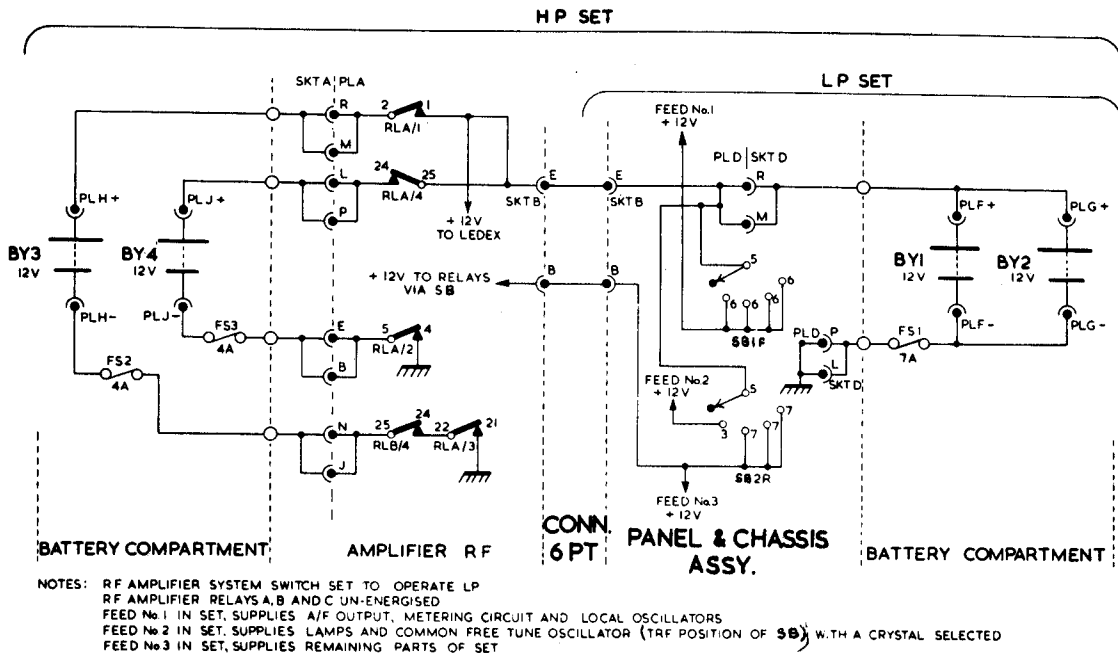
H P SET

L P SET

SKT A | PLA

R
M
L
P
E
B
N
J

2 1
RLA/1
24 25
RLA/4
5 4
RLA/2
25 24
RLB/4
22 21
RLA/3

+ 12V TO LEDEX

SKT B
E
E
SKT B

+ 12V TO RELAYS VIA SB

B
B

FEED No.1 + 12V

PLD | SKT D
R
M

5
6 6 6 6
SB1F

FEED No.2 + 12V
5
3 7 7 7
SB2R

FEED No.3 + 12V

PLD P
L
SKT D

FS1
7A

PLH +
PLH -
BY3
12V
PLJ +
PLJ -
BY4
12V
FS3
4A
FS2
4A

PLF +
PLF -
BY1
12V
PLG +
PLG -
BY2
12V

BATTERY COMPARTMENT
AMPLIFIER RF
CONN. 6 PT
PANEL & CHASSIS ASSY.
BATTERY COMPARTMENT

NOTES: RF AMPLIFIER SYSTEM SWITCH SET TO OPERATE LP
RF AMPLIFIER RELAYS A, B AND C UN-ENERGISED
FEED No.1 IN SET, SUPPLIES A/F OUTPUT, METERING CIRCUIT AND LOCAL OSCILLATORS
FEED No.2 IN SET, SUPPLIES LAMPS AND COMMON FREE TUNE OSCILLATOR (TRF POSITION OF SB) WITH A CRYSTAL SELECTED
FEED No.3 IN SET, SUPPLIES REMAINING PARTS OF SET